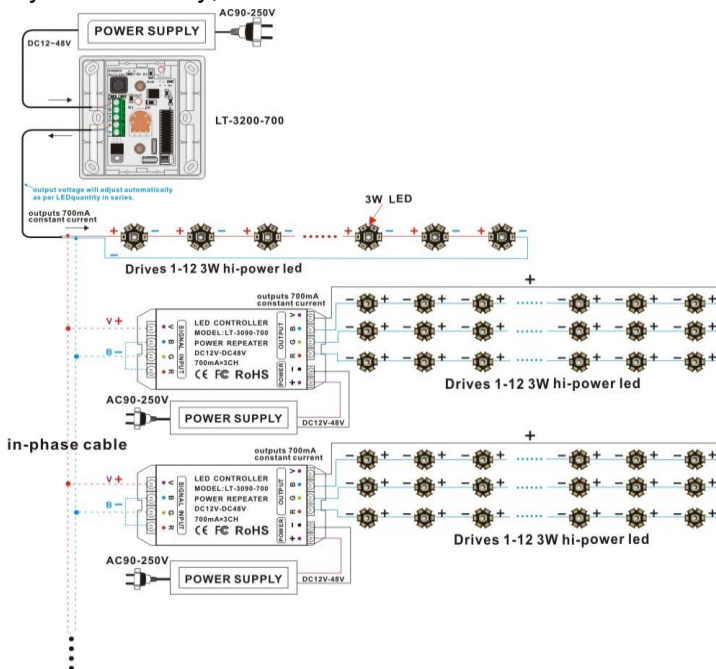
POWER SUPPLY
AC90-250V
DC12~48V
LT-3200-700
output voltage will adjust automatically as per LEDquantity in series.
3W LED
outputs 700mA constant current
+ − + − + − ...... + − + − + −
−
Drives 1-12 3W hi-power led

outputs 700mA constant current
+
V+
B−
V B G R
SIGNAL INPUT
LED CONTROLLER
MODEL:LT-3090-700
POWER REPEATER
DC12V-DC48V
700mA×3CH
CE FC RoHS
OUTPUT
V B G R
POWER
+ −
Drives 1-12 3W hi-power led
AC90-250V
POWER SUPPLY
DC12V-48V

in-phase cable

outputs 700mA constant current
+
V+
B−
V B G R
SIGNAL INPUT
LED CONTROLLER
MODEL:LT-3090-700
POWER REPEATER
DC12V-DC48V
700mA×3CH
CE FC RoHS
OUTPUT
V B G R
POWER
+ −
Drives 1-12 3W hi-power led
AC90-250V
POWER SUPPLY
DC12V-48V